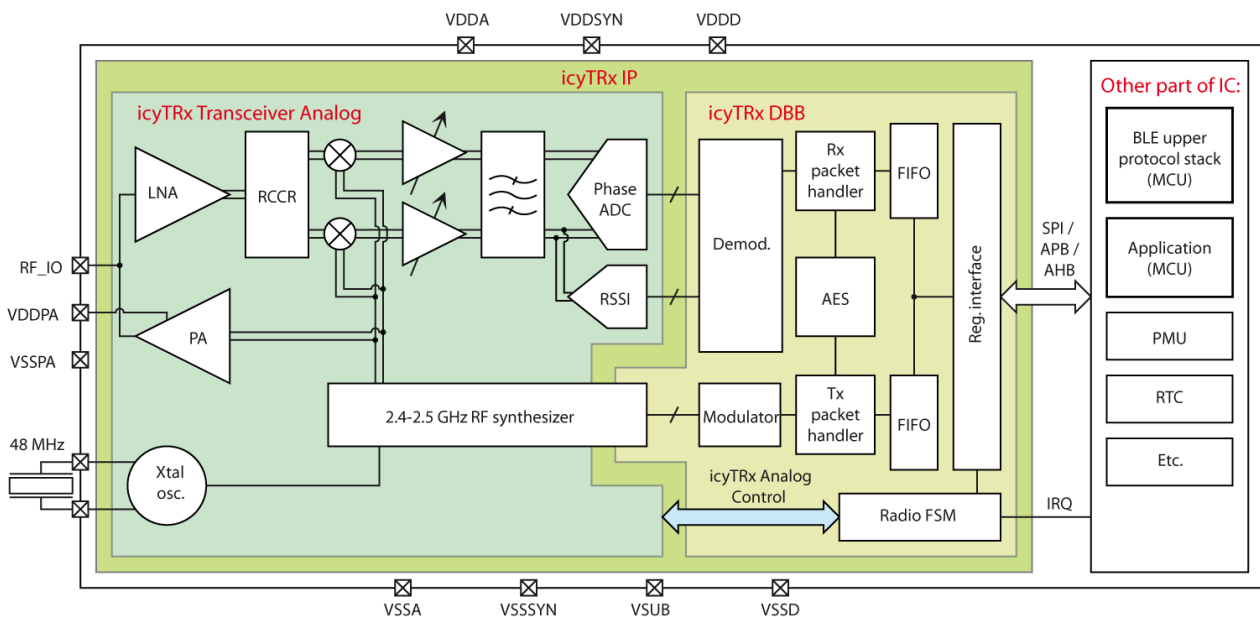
VDDA VDDSYN VDDD

icyTRx IP

icyTRx Transceiver Analog

LNA

RCCR

Phase ADC

RSSI

PA

2.4-2.5 GHz RF synthesizer

Xtal osc.

icyTRx DBB

Demod.

Rx packet handler

FIFO

AES

Reg. interface

Modulator

Tx packet handler

FIFO

icyTRx Analog Control

Radio FSM

Other part of IC:

BLE upper protocol stack (MCU)

Application (MCU)

PMU

RTC

Etc.

SPI / APB / AHB

IRQ

RF_IO

VDDPA

VSSPA

48 MHz

VSSA VSSSYN VSUB VSSD